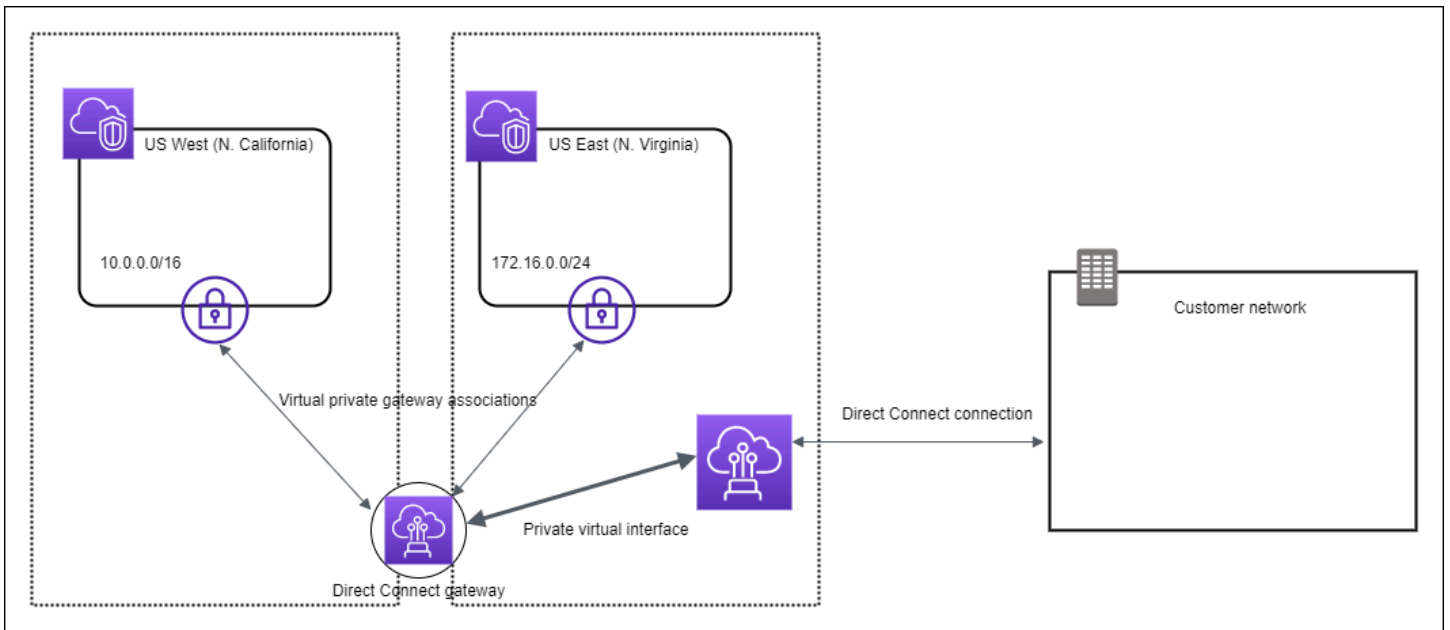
US West (N. California)

10.0.0.0/16

US East (N. Virginia)

172.16.0.0/24

Customer network

Virtual private gateway associations

Direct Connect connection

Private virtual interface

Direct Connect gateway